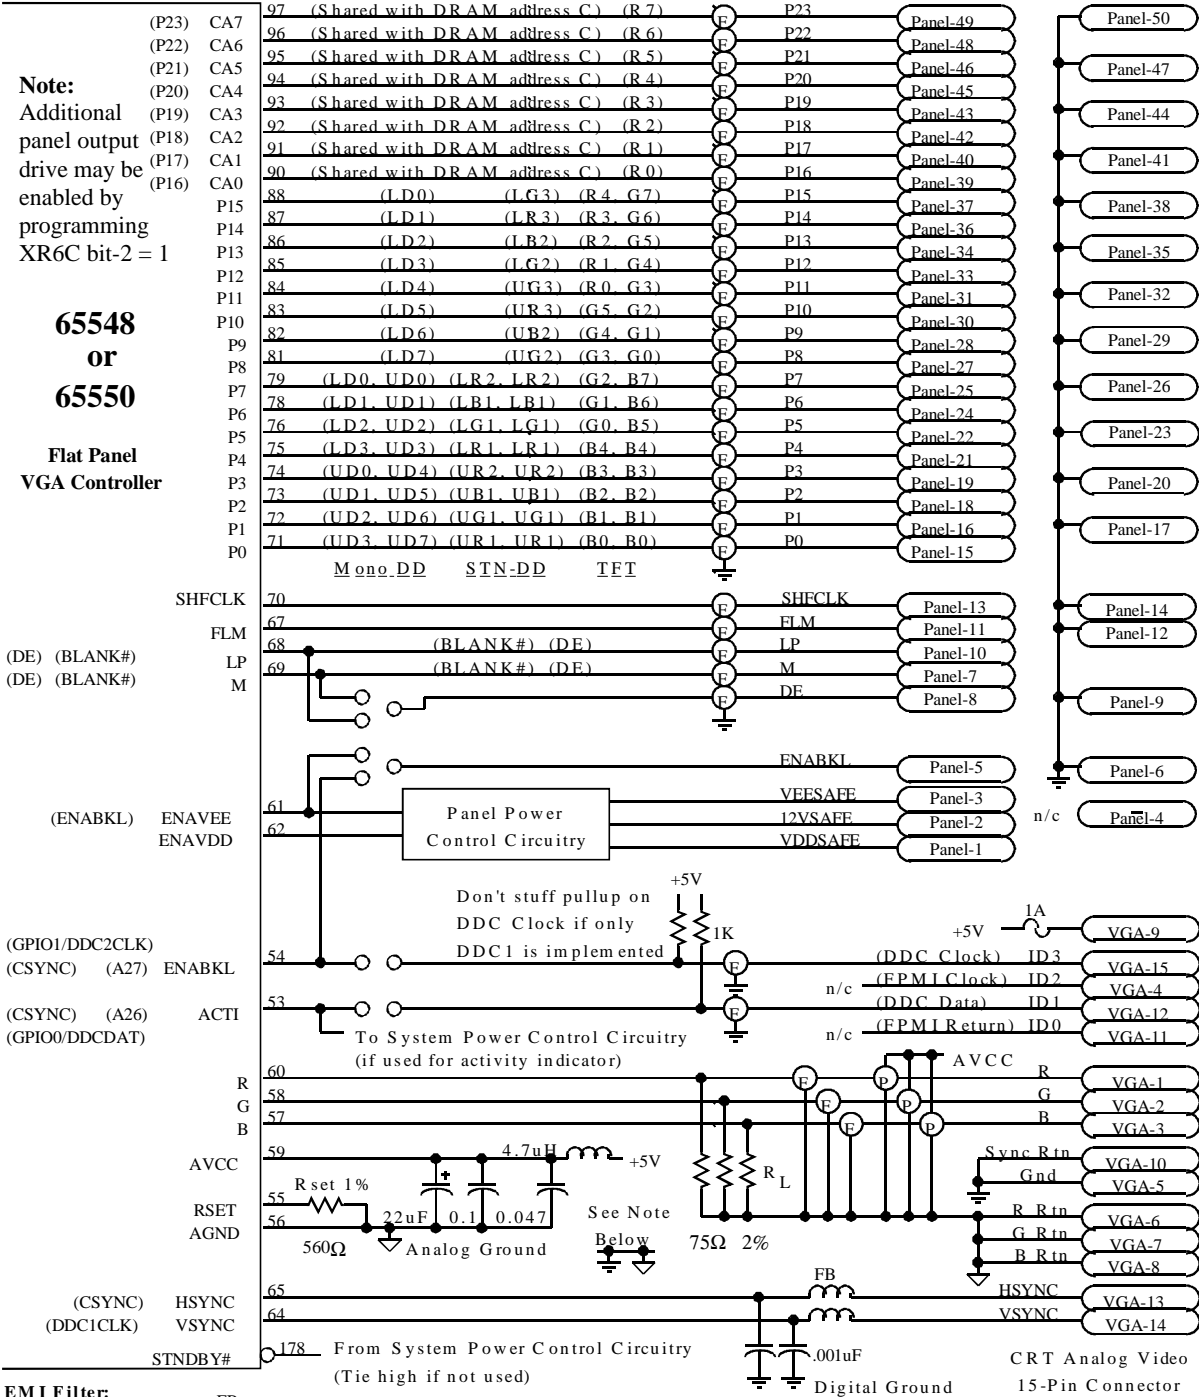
Note: Additional panel output drive may be enabled by programming XR6C bit-2 = 1

65548 or 65550

Flat Panel VGA Controller

(P23) CA7
(P22) CA6
(P21) CA5
(P20) CA4
(P19) CA3
(P18) CA2
(P17) CA1
(P16) CA0
P15
P14
P13
P12
P11
P10
P9
P8
P7
P6
P5
P4
P3
P2
P1
P0

97 (Shared with DRAM address C) (R7) F P23 Panel-49
96 (Shared with DRAM address C) (R6) F P22 Panel-48
95 (Shared with DRAM address C) (R5) F P21 Panel-46
94 (Shared with DRAM address C) (R4) F P20 Panel-45
93 (Shared with DRAM address C) (R3) F P19 Panel-43
92 (Shared with DRAM address C) (R2) F P18 Panel-42
91 (Shared with DRAM address C) (R1) F P17 Panel-40
90 (Shared with DRAM address C) (R0) F P16 Panel-39
88 (LD0) (LG3) (R4, G7) F P15 Panel-37
87 (LD1) (LR3) (R3, G6) F P14 Panel-36
86 (LD2) (LB2) (R2, G5) F P13 Panel-34
85 (LD3) (LG2) (R1, G4) F P12 Panel-33
84 (LD4) (UG3) (R0, G3) F P11 Panel-31
83 (LD5) (UR3) (G5, G2) F P10 Panel-30
82 (LD6) (UB2) (G4, G1) F P9 Panel-28
81 (LD7) (UG2) (G3, G0) F P8 Panel-27
79 (LD0, UD0) (LR2, LR2) (G2, B7) F P7 Panel-25
78 (LD1, UD1) (LB1, LB1) (G1, B6) F P6 Panel-24
76 (LD2, UD2) (LG1, LG1) (G0, B5) F P5 Panel-22
75 (LD3, UD3) (LR1, LR1) (B4, B4) F P4 Panel-21
74 (UD0, UD4) (UR2, UR2) (B3, B3) F P3 Panel-19
73 (UD1, UD5) (UB1, UB1) (B2, B2) F P2 Panel-18
72 (UD2, UD6) (UG1, UG1) (B1, B1) F P1 Panel-16
71 (UD3, UD7) (UR1, UR1) (B0, B0) F P0 Panel-15
Mono DD STN-DD TFT

Panel-50
Panel-47
Panel-44
Panel-41
Panel-38
Panel-35
Panel-32
Panel-29
Panel-26
Panel-23
Panel-20
Panel-17

SHFCLK 70 F SHFCLK Panel-13
FLM 67 F FLM Panel-11
(DE) (BLANK#) LP 68 (BLANK#) (DE) F LP Panel-10
(DE) (BLANK#) M 69 (BLANK#) (DE) F M Panel-7
F DE Panel-8
Panel-14
Panel-12
Panel-9

ENABKL Panel-5
Panel-6
(ENABKL) ENAVEE 61
ENAVDD 62
Panel Power Control Circuitry
VEESAFE Panel-3
12VSAFE Panel-2
VDDSAFE Panel-1
n/c Panel-4

Don't stuff pullup on DDC Clock if only DDC1 is implemented
+5V
1K
+5V 1A VGA-9
(GPIO1/DDC2CLK)
(CSYNC) (A27) ENABKL 54
F (DDC Clock) ID3 VGA-15
n/c (FPMI Clock) ID2 VGA-4
(CSYNC) (A26) ACTI 53
(GPIO0/DDCDAT)
F (DDC Data) ID1 VGA-12
n/c (FPMI Return) ID0 VGA-11
To System Power Control Circuitry (if used for activity indicator)

AVCC
R 60 F P R VGA-1
G 58 F P G VGA-2
B 57 F P B VGA-3
AVCC 59 4.7uH +5V
R_L
Sync Rtn VGA-10
Gnd VGA-5
Rset 1%
RSET 55
AGND 56
560Ω
22uF 0.1 0.047
Analog Ground
See Note Below
75Ω 2%
R Rtn VGA-6
G Rtn VGA-7
B Rtn VGA-8

FB
(CSYNC) HSYNC 65 HSYNC VGA-13
(DDC1CLK) VSYNC 64 VSYNC VGA-14
STNDBY# 178 From System Power Control Circuitry (Tie high if not used)
.001uF
Digital Ground
CRT Analog Video 15-Pin Connector

EMI Filter:
FB